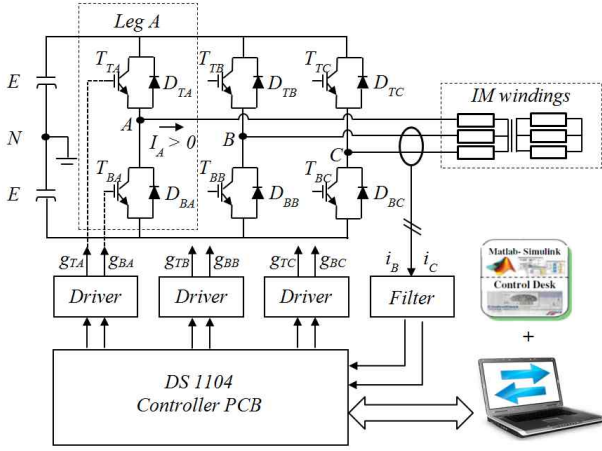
Leg A

$E$

$N$

$E$

$T_{TA}$ $D_{TA}$

$T_{TB}$ $D_{TB}$

$T_{TC}$ $D_{TC}$

IM windings

$A$ $I_A > 0$

$B$

$C$

$T_{BA}$ $D_{BA}$

$T_{BB}$ $D_{BB}$

$T_{BC}$ $D_{BC}$

$g_{TA}$ $g_{BA}$

$g_{TB}$ $g_{BB}$

$g_{TC}$ $g_{BC}$

$i_B$ $i_C$

Driver

Driver

Driver

Filter

Matlab- Simulink

Control Desk

+

DS 1104
Controller PCB